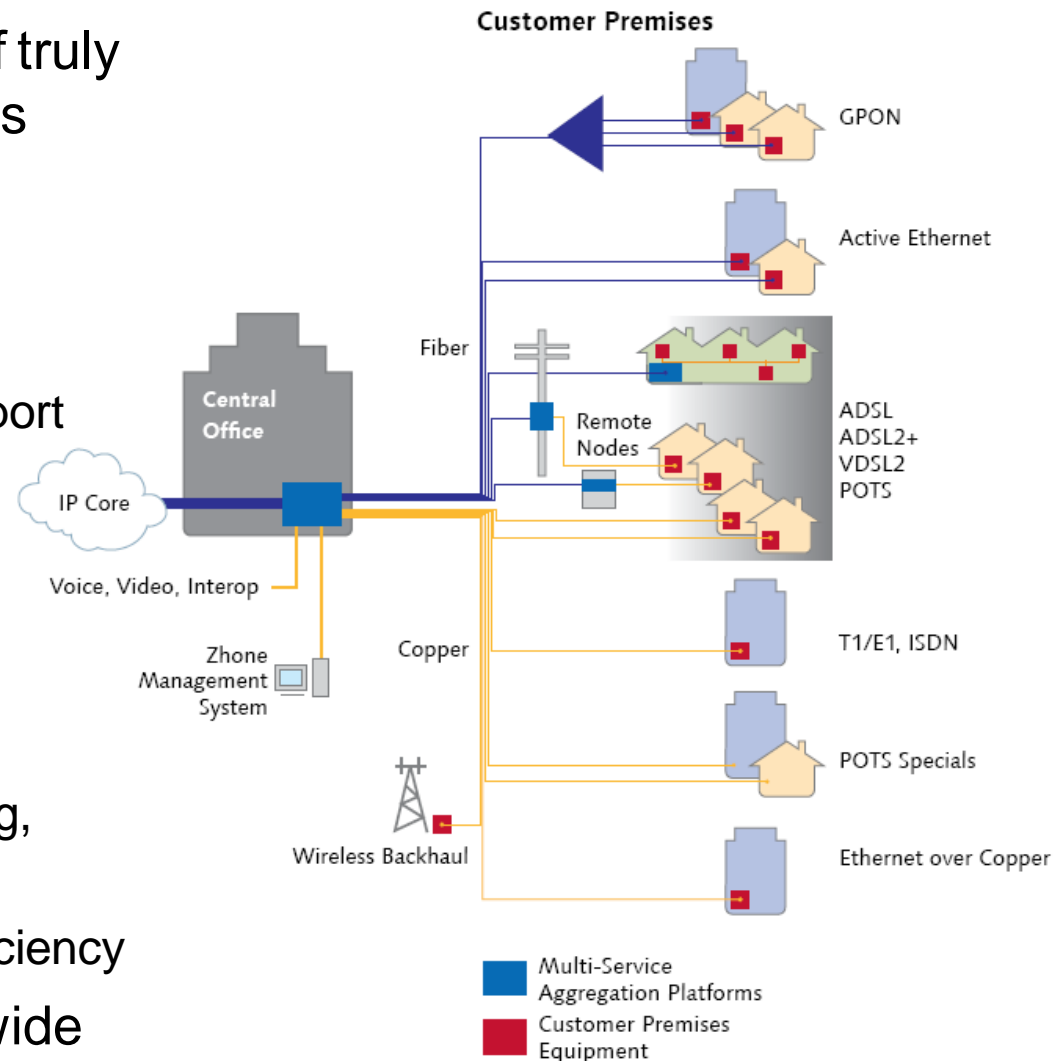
f truly
s

port

g,

ciency
vide

Customer Premises

GPON

Active Ethernet

Fiber

Central Office

Remote Nodes

ADSL
ADSL2+
VDSL2
POTS

IP Core

Voice, Video, Interop

Zhone Management System

Copper

T1/E1, ISDN

POTS Specials

Wireless Backhaul

Ethernet over Copper

Multi-Service Aggregation Platforms

Customer Premises Equipment